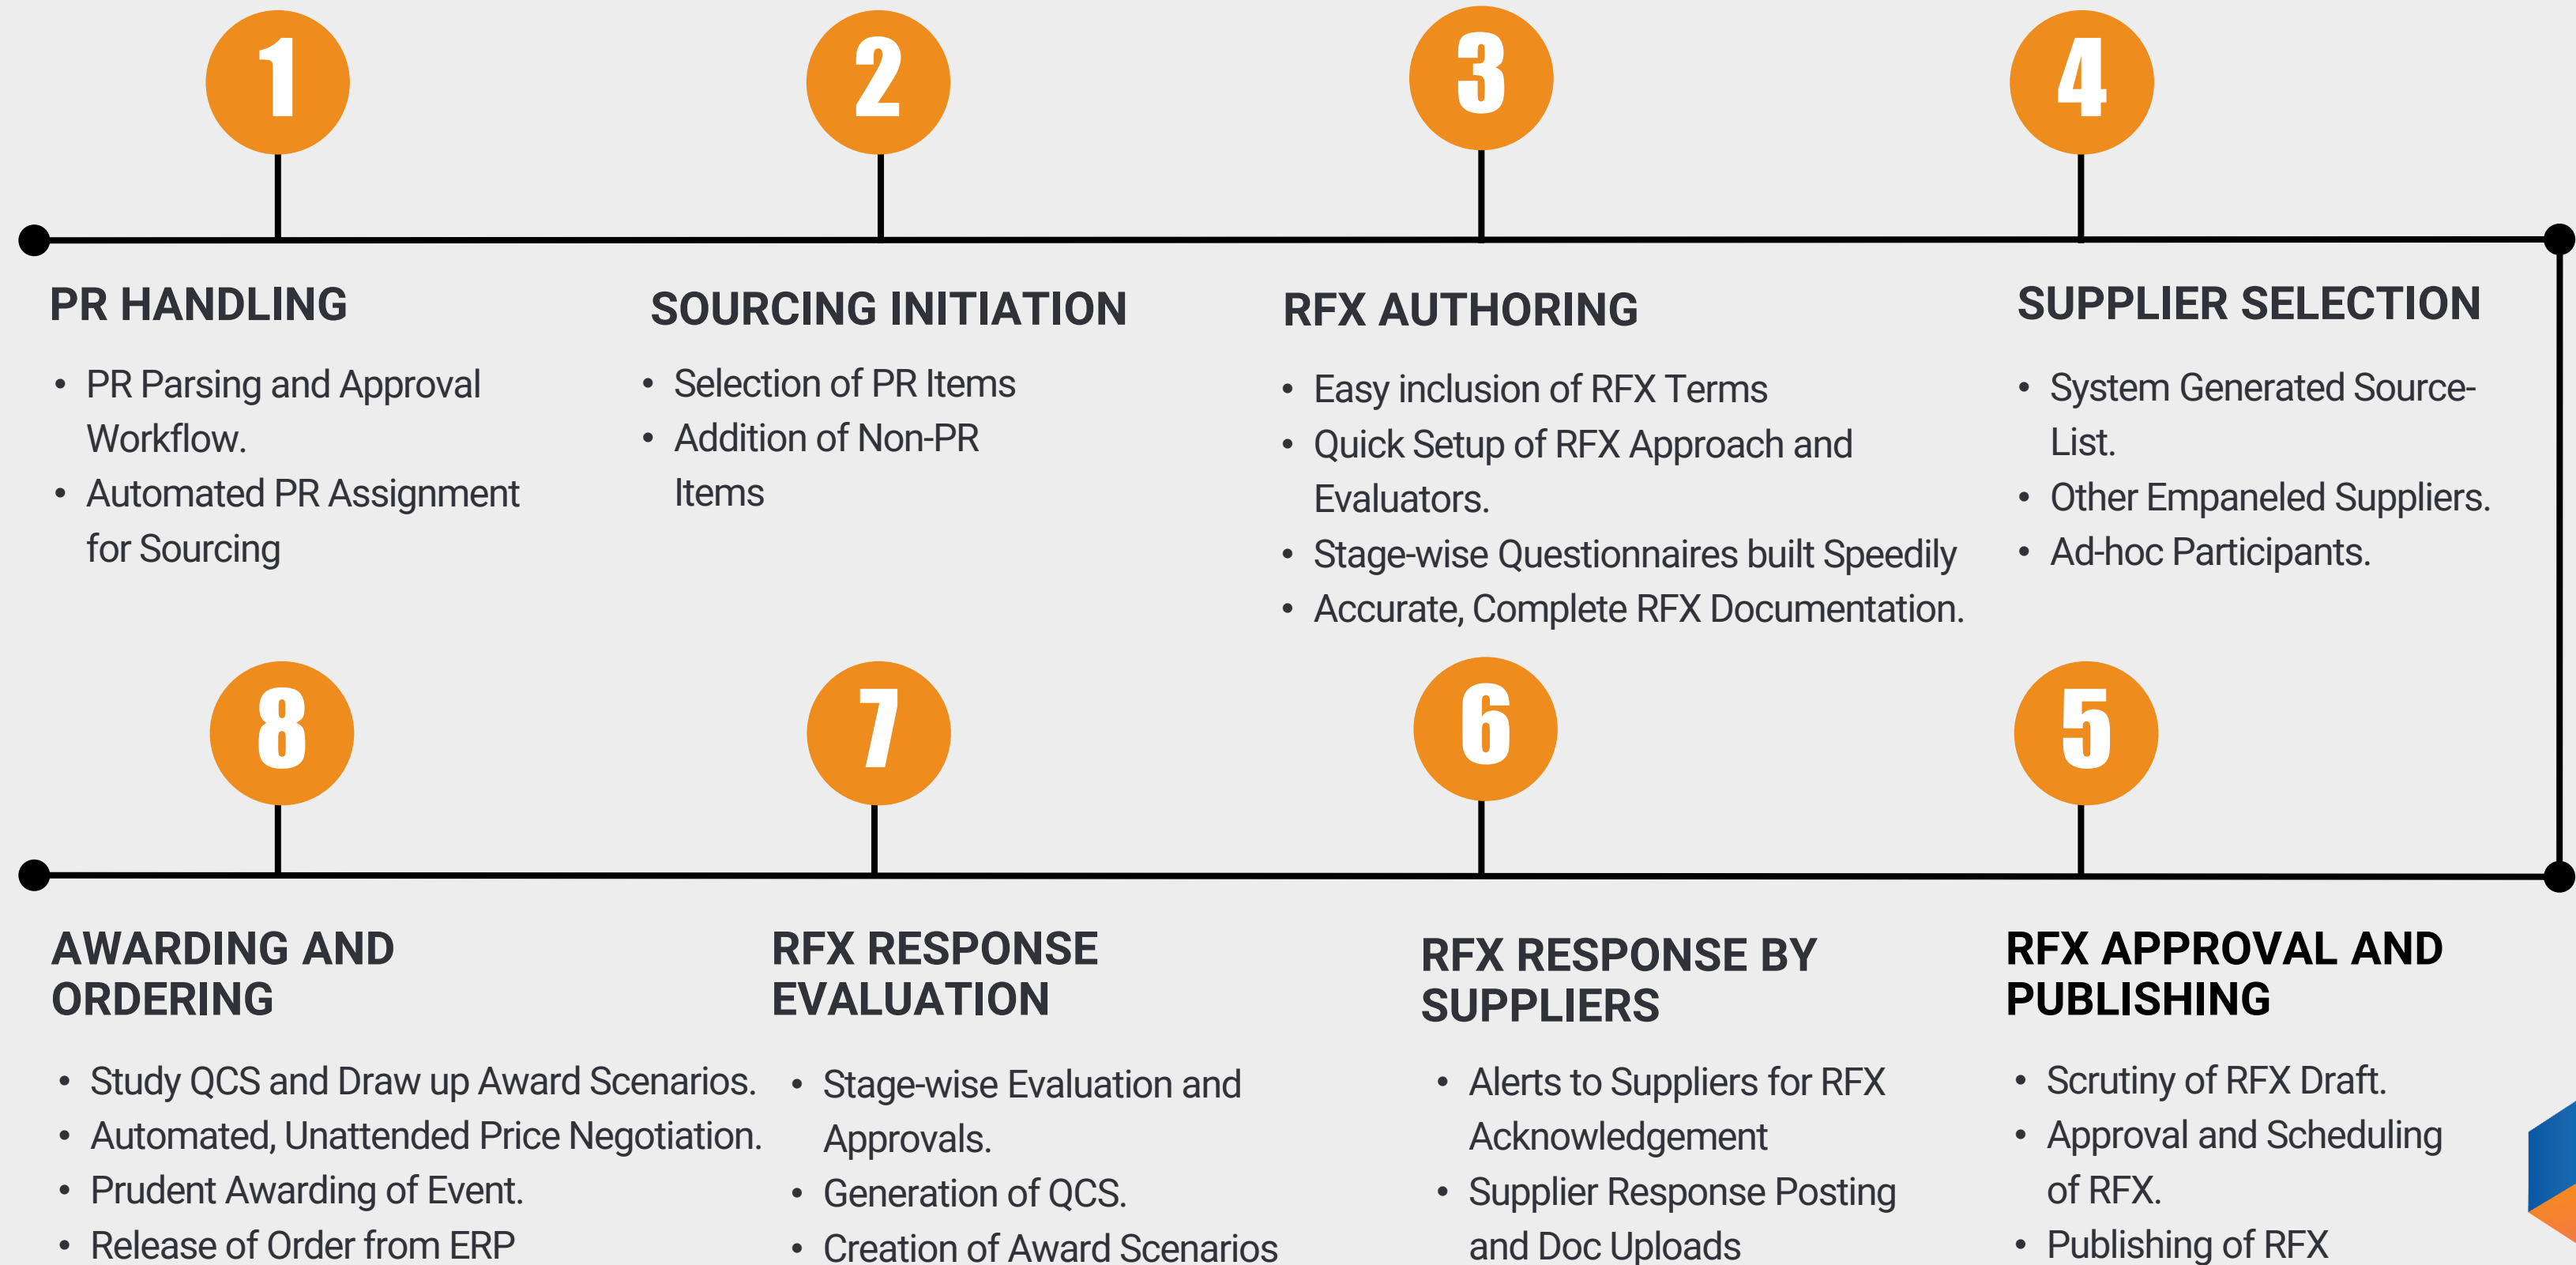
1

2

3

4

PR HANDLING

- PR Parsing and Approval Workflow.
- Automated PR Assignment for Sourcing

SOURCING INITIATION

- Selection of PR Items
- Addition of Non-PR Items

RFX AUTHORING

- Easy inclusion of RFX Terms
- Quick Setup of RFX Approach and Evaluators.
- Stage-wise Questionnaires built Speedily
- Accurate, Complete RFX Documentation.

SUPPLIER SELECTION

- System Generated Source-List.
- Other Empaneled Suppliers.
- Ad-hoc Participants.

8

7

6

5

AWARDING AND ORDERING

- Study QCS and Draw up Award Scenarios.
- Automated, Unattended Price Negotiation.
- Prudent Awarding of Event.
- Release of Order from ERP

RFX RESPONSE EVALUATION

- Stage-wise Evaluation and Approvals.
- Generation of QCS.
- Creation of Award Scenarios

RFX RESPONSE BY SUPPLIERS

- Alerts to Suppliers for RFX Acknowledgement
- Supplier Response Posting and Doc Uploads

RFX APPROVAL AND PUBLISHING

- Scrutiny of RFX Draft.
- Approval and Scheduling of RFX.
- Publishing of RFX